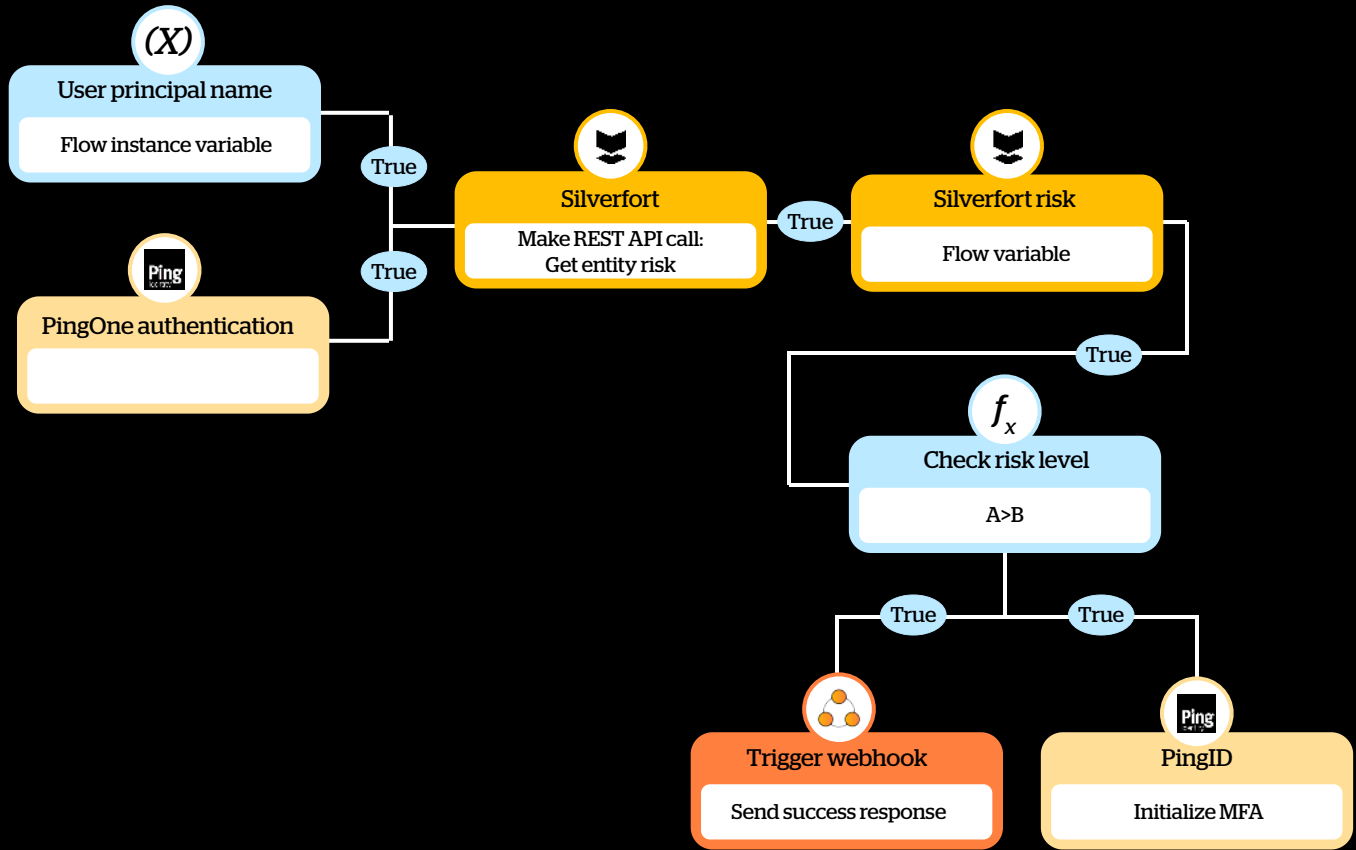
(X)

User principal name

Flow instance variable

True

Ping

PingOne authentication

True

Silverfort

Make REST API call: Get entity risk

True

Silverfort risk

Flow variable

True

$f_x$

Check risk level

A>B

True

True

Trigger webhook

Send success response

Ping

PingID

Initialize MFA